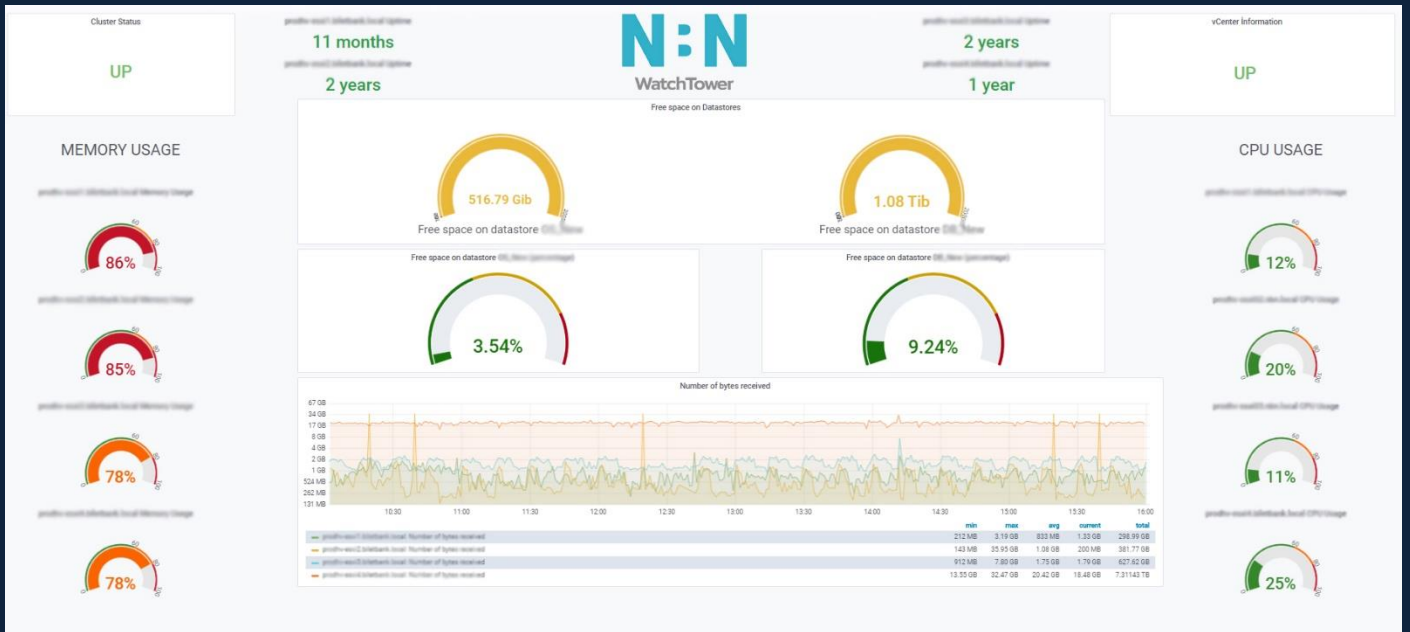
Cluster Status

UP

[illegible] Uptime

11 months

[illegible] Uptime

2 years

N:N
WatchTower

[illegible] Uptime

2 years

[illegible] Uptime

1 year

vCenter Information

UP

MEMORY USAGE

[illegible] Memory Usage

86%

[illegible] Memory Usage

85%

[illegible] Memory Usage

78%

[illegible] Memory Usage

78%

Free space on Datastores

516.79 Gib

Free space on datastore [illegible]

1.08 Tib

Free space on datastore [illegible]

Free space on datastore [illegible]

3.54%

Free space on datastore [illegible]

9.24%

Number of bytes received

67 GB
34 GB
17 GB
8 GB
4 GB
2 GB
1 GB
524 MB
262 MB
131 MB

10:30 11:00 11:30 12:00 12:30 13:00 13:30 14:00 14:30 15:00 15:30 16:00

| | min | max | avg | current | total |
|---|---|---|---|---|---|
| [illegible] Number of bytes received | 212 MB | 3.19 GB | 833 MB | 1.33 GB | 298.99 GB |
| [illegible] Number of bytes received | 143 MB | 35.95 GB | 1.08 GB | 200 MB | 381.77 GB |
| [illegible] Number of bytes received | 912 MB | 7.80 GB | 1.75 GB | 1.79 GB | 627.62 GB |
| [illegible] Number of bytes received | 13.55 GB | 32.47 GB | 20.42 GB | 18.48 GB | 7.31143 TB |

CPU USAGE

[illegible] CPU Usage

12%

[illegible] CPU Usage

20%

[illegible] CPU Usage

11%

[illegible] CPU Usage

25%